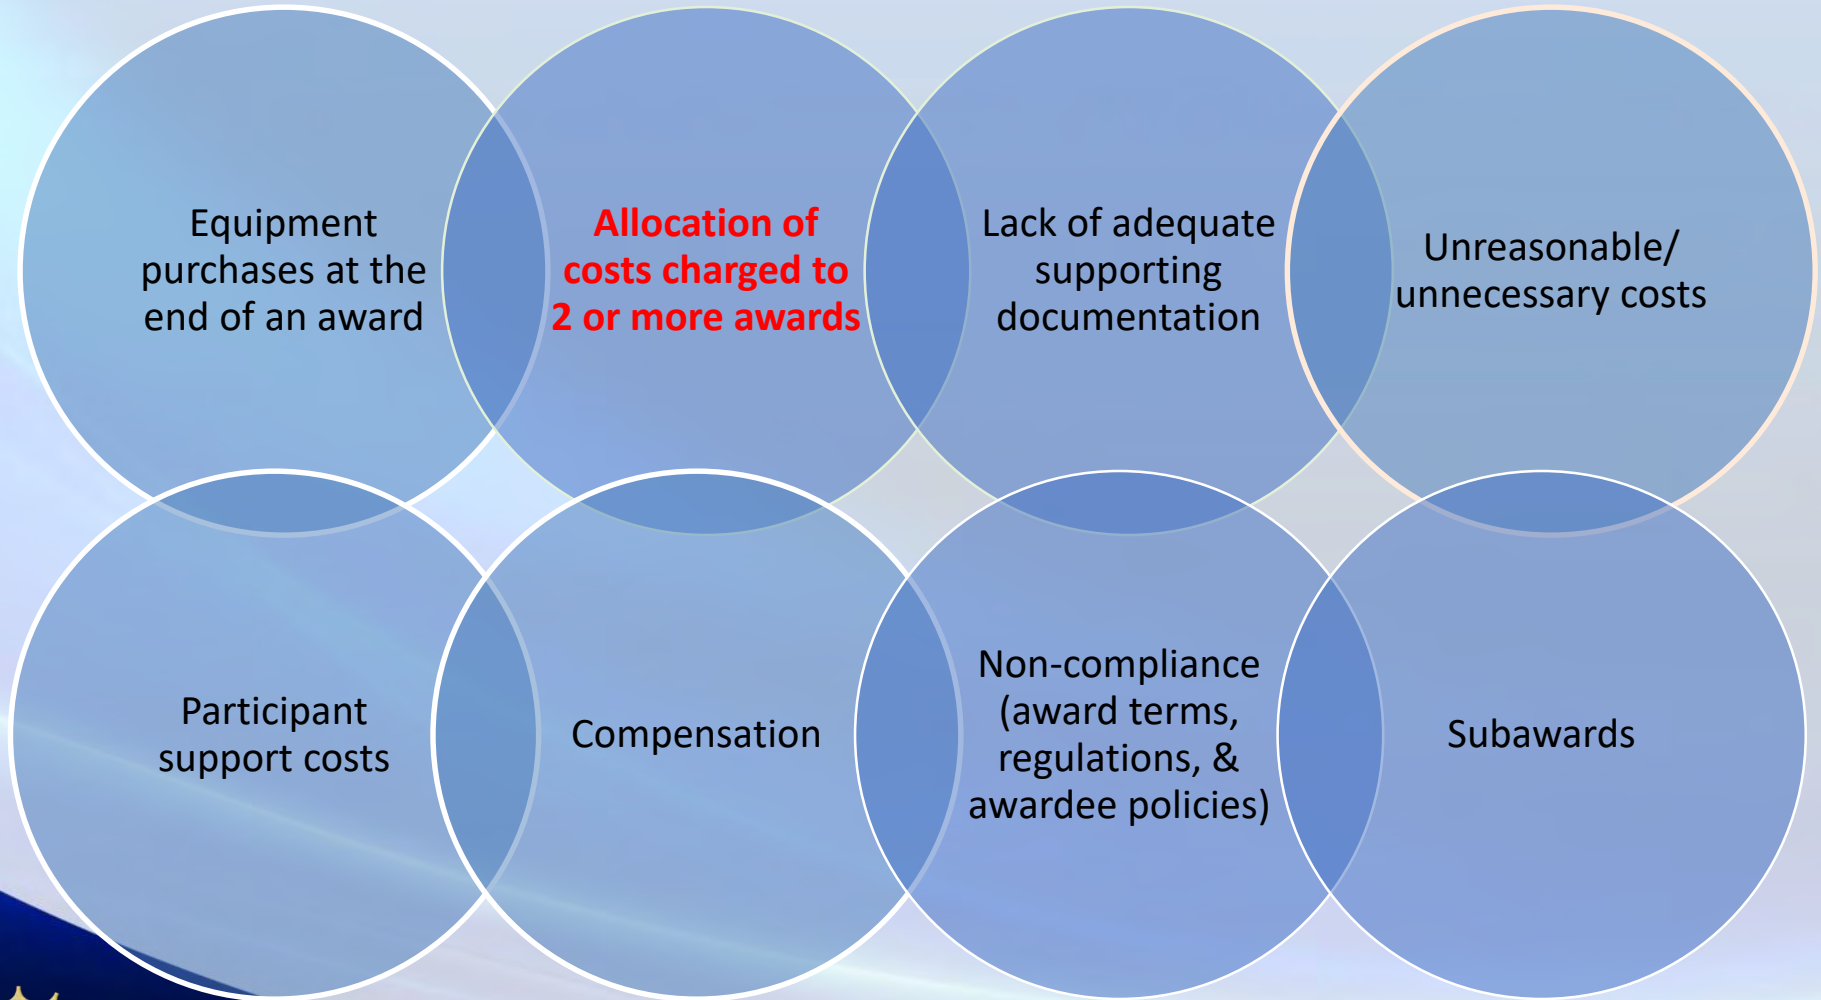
Equipment purchases at the end of an award

Allocation of costs charged to 2 or more awards

Lack of adequate supporting documentation

Unreasonable/ unnecessary costs

Participant support costs

Compensation

Non-compliance (award terms, regulations, & awardee policies)

Subawards